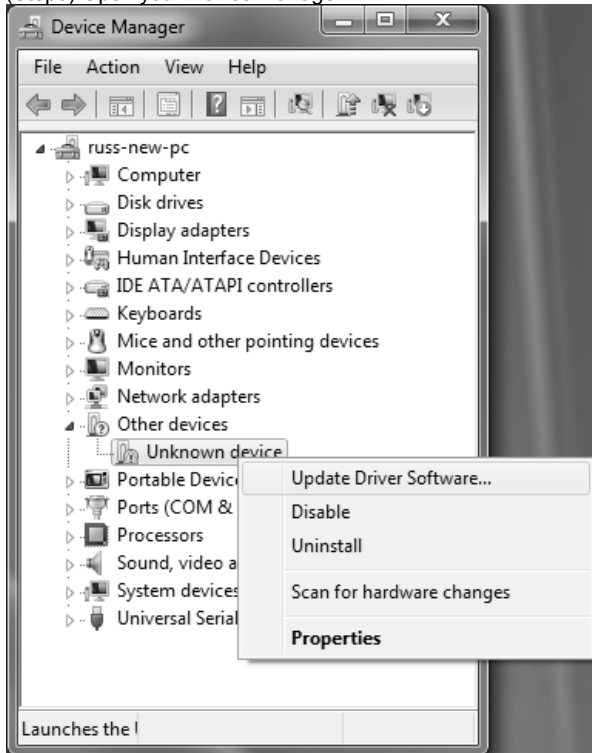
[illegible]

Device Manager

File Action View Help

russ-new-pc
Computer
Disk drives
Display adapters
Human Interface Devices
IDE ATA/ATAPI controllers
Keyboards
Mice and other pointing devices
Monitors
Network adapters
Other devices
Unknown device
Portable Devic
Ports (COM &
Processors
Sound, video a
System devices
Universal Serial

Update Driver Software...
Disable
Uninstall
Scan for hardware changes
Properties

Launches the